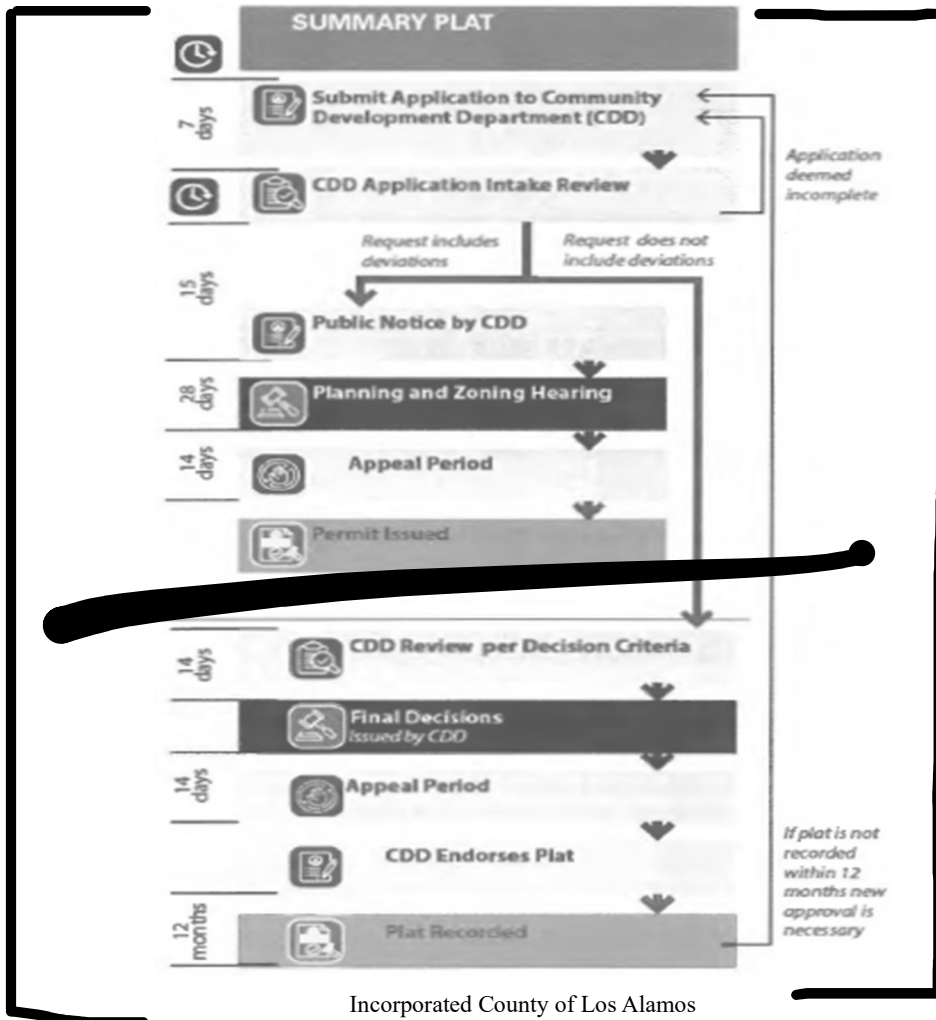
SUMMARY PLAT

7 days

Submit Application to Community Development Department (CDD)

CDD Application Intake Review

Application deemed incomplete

Request includes deviations

Request does not include deviations

15 days

Public Notice by CDD

28 days

Planning and Zoning Hearing

14 days

Appeal Period

Permit Issued

14 days

CDD Review per Decision Criteria

Final Decisions
Issued by CDD

14 days

Appeal Period

CDD Endorses Plat

If plat is not recorded within 12 months new approval is necessary

12 months

Plat Recorded

Incorporated County of Los Alamos